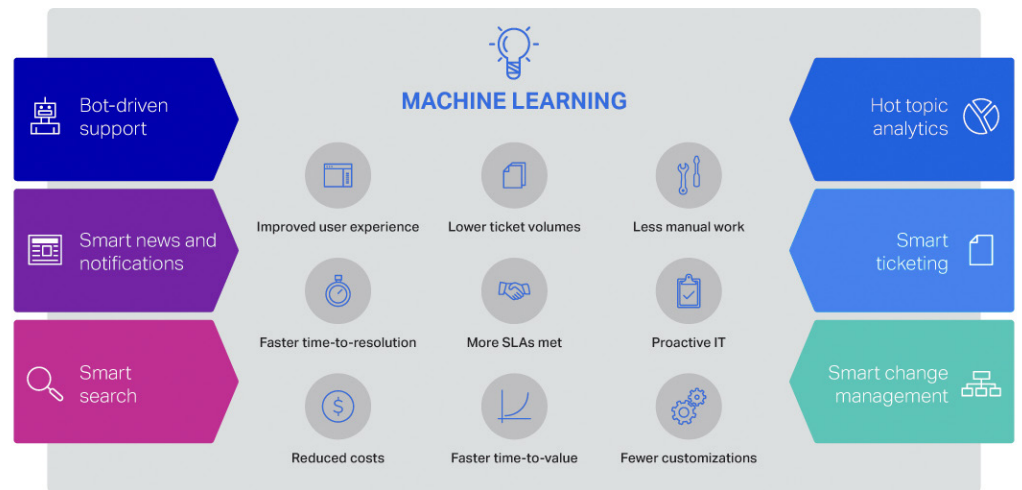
Bot-driven support

Smart news and notifications

Smart search

MACHINE LEARNING

Improved user experience

Lower ticket volumes

Less manual work

Faster time-to-resolution

More SLAs met

Proactive IT

Reduced costs

Faster time-to-value

Fewer customizations

Hot topic analytics

Smart ticketing

Smart change management